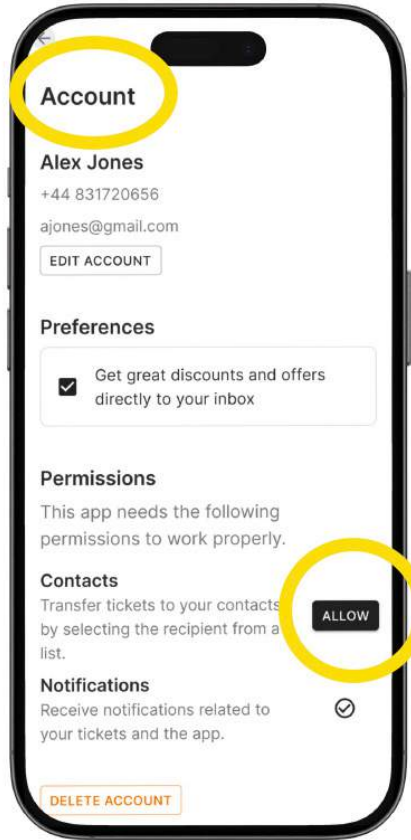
Account

Alex Jones

+44 831720656

ajones@gmail.com

EDIT ACCOUNT

Preferences

Get great discounts and offers directly to your inbox

Permissions

This app needs the following permissions to work properly.

Contacts

Transfer tickets to your contacts by selecting the recipient from a list.

ALLOW

Notifications

Receive notifications related to your tickets and the app.

DELETE ACCOUNT